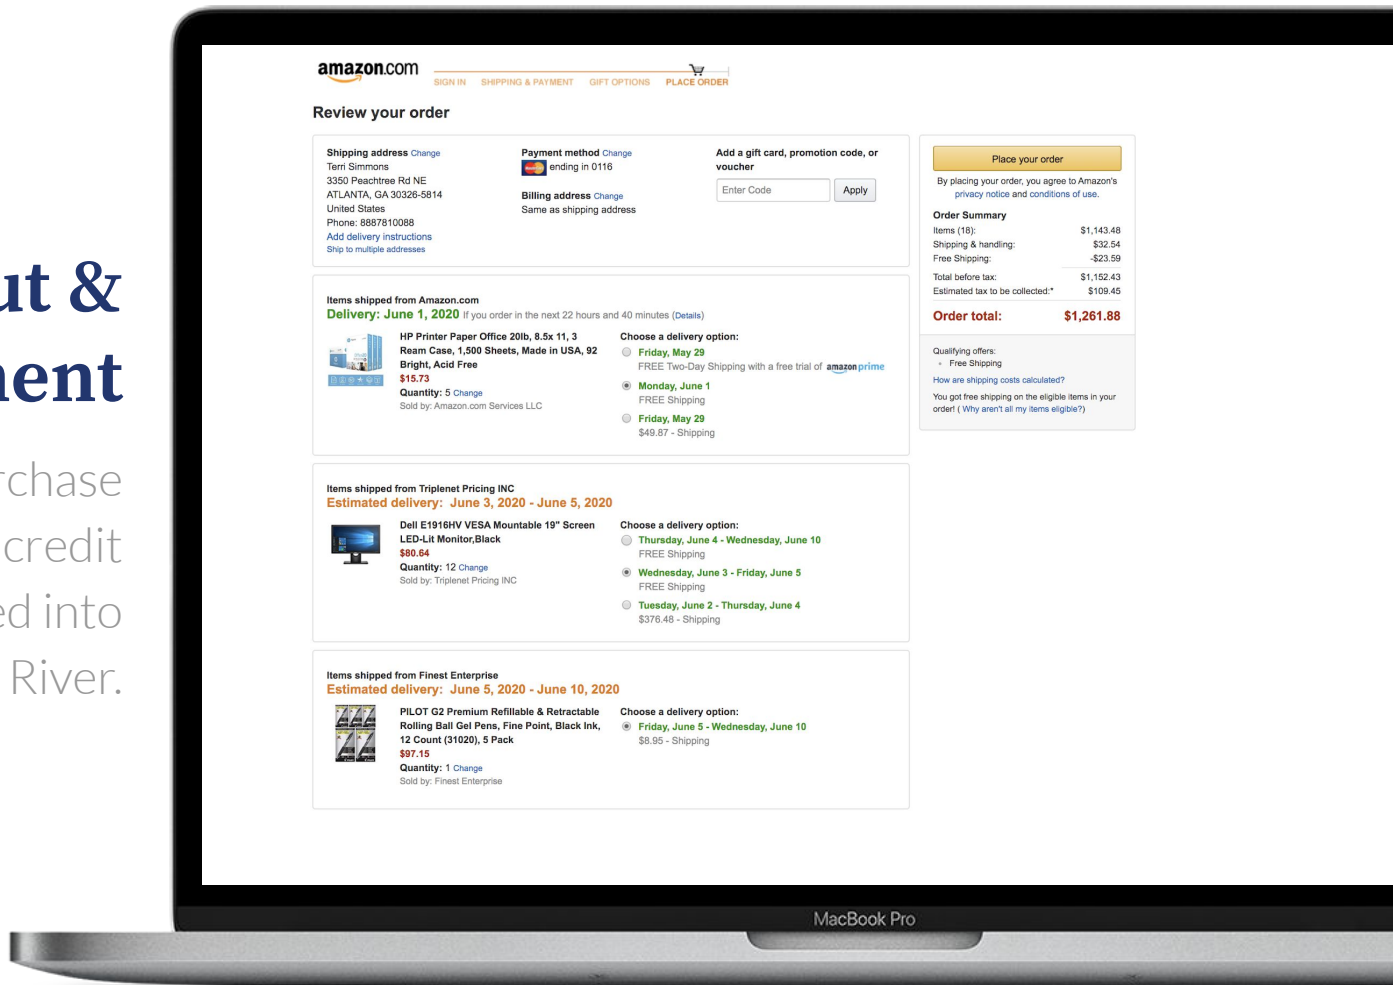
ut &
nent

rchase
credit
ed into
River.

amazon.com
SIGN IN SHIPPING & PAYMENT GIFT OPTIONS PLACE ORDER

Review your order

Shipping address Change
Terri Simmons
3350 Peachtree Rd NE
ATLANTA, GA 30326-5814
United States
Phone: 8887810088
Add delivery instructions
Ship to multiple addresses

Payment method Change
ending in 0116

Billing address Change
Same as shipping address

Add a gift card, promotion code, or voucher
Enter Code
Apply

Place your order
By placing your order, you agree to Amazon's privacy notice and conditions of use.

Order Summary

| | |
|---|---|
| Items (18): | $1,143.48 |
| Shipping & handling: | $32.54 |
| Free Shipping: | -$23.59 |
| Total before tax: | $1,152.43 |
| Estimated tax to be collected:* | $109.45 |
| Order total: | $1,261.88 |

Qualifying offers:
• Free Shipping
How are shipping costs calculated?
You got free shipping on the eligible items in your order! ( Why aren't all my items eligible?)

Items shipped from Amazon.com
Delivery: June 1, 2020 If you order in the next 22 hours and 40 minutes (Details)

HP Printer Paper Office 20lb, 8.5x 11, 3 Ream Case, 1,500 Sheets, Made in USA, 92 Bright, Acid Free
$15.73
Quantity: 5 Change
Sold by: Amazon.com Services LLC

Choose a delivery option:
Friday, May 29
FREE Two-Day Shipping with a free trial of amazon prime
Monday, June 1
FREE Shipping
Friday, May 29
$49.87 - Shipping

Items shipped from Triplenet Pricing INC
Estimated delivery: June 3, 2020 - June 5, 2020

Dell E1916HV VESA Mountable 19" Screen LED-Lit Monitor,Black
$80.64
Quantity: 12 Change
Sold by: Triplenet Pricing INC

Choose a delivery option:
Thursday, June 4 - Wednesday, June 10
FREE Shipping
Wednesday, June 3 - Friday, June 5
FREE Shipping
Tuesday, June 2 - Thursday, June 4
$376.48 - Shipping

Items shipped from Finest Enterprise
Estimated delivery: June 5, 2020 - June 10, 2020

PILOT G2 Premium Refillable & Retractable Rolling Ball Gel Pens, Fine Point, Black Ink, 12 Count (31020), 5 Pack
$97.15
Quantity: 1 Change
Sold by: Finest Enterprise

Choose a delivery option:
Friday, June 5 - Wednesday, June 10
$8.95 - Shipping

MacBook Pro